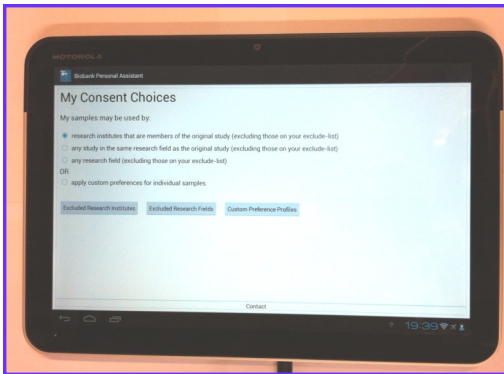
MOTOROLA

Biobank Personal Assistant

My Consent Choices

My samples may be used by:

research institutes that are members of the original study (excluding those on your exclude-list)

any study in the same research field as the original study (excluding those on your exclude-list)

any research field (excluding those on your exclude-list)

OR:

apply custom preferences for individual samples.

Excluded Research Institutes

Excluded Research Fields

Custom Preference Profiles

Contact

19:39